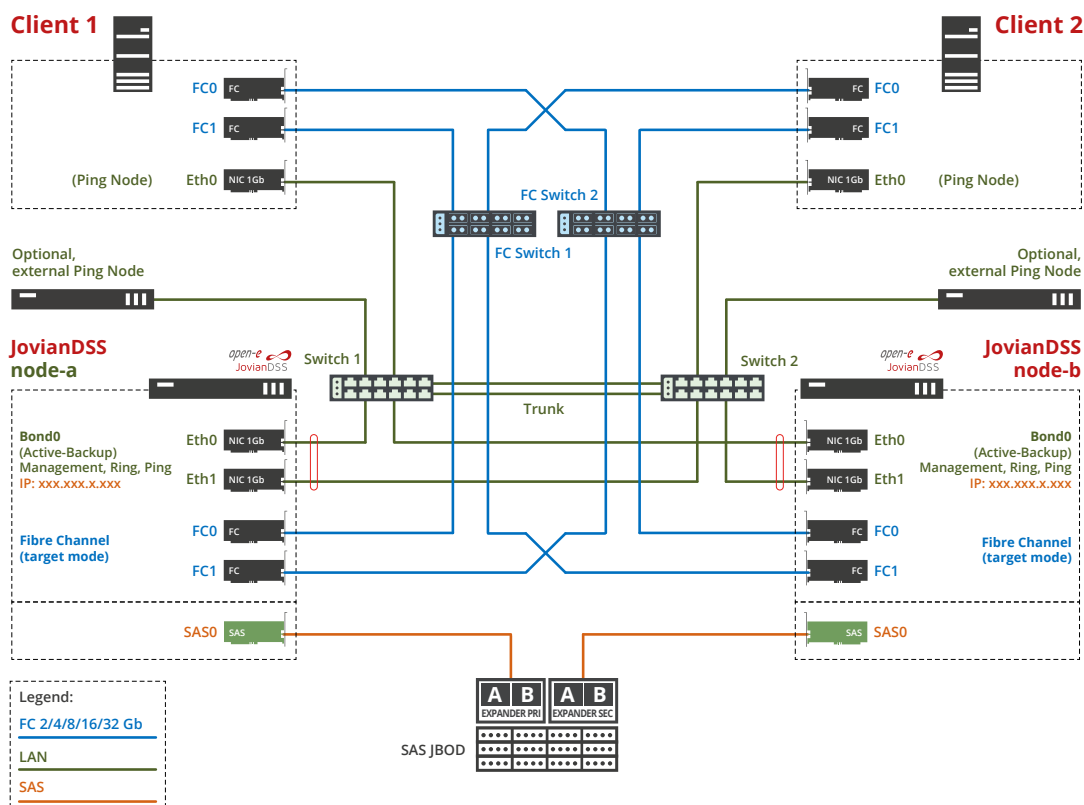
Client 1

FC0 FC
FC1 FC
(Ping Node) Eth0 NIC 1Gb

Client 2

FC FC0
FC FC1
NIC 1Gb Eth0 (Ping Node)

FC Switch 2
FC Switch 1

Optional, external Ping Node

Optional, external Ping Node

JovianDSS node-a

open-e JovianDSS

Switch 1

Switch 2

open-e JovianDSS

JovianDSS node-b

Trunk

Bond0 (Active-Backup) Management, Ring, Ping IP: xxx.xxx.x.xxx

Eth0 NIC 1Gb
Eth1 NIC 1Gb

NIC 1Gb Eth0
NIC 1Gb Eth1

Bond0 (Active-Backup) Management, Ring, Ping IP: xxx.xxx.x.xxx

Fibre Channel (target mode)

FC0 FC
FC1 FC

FC FC0
FC FC1

Fibre Channel (target mode)

SAS0 SAS

SAS SAS0

A B EXPANDER PRI
A B EXPANDER SEC

SAS JBOD

Legend:
FC 2/4/8/16/32 Gb
LAN
SAS